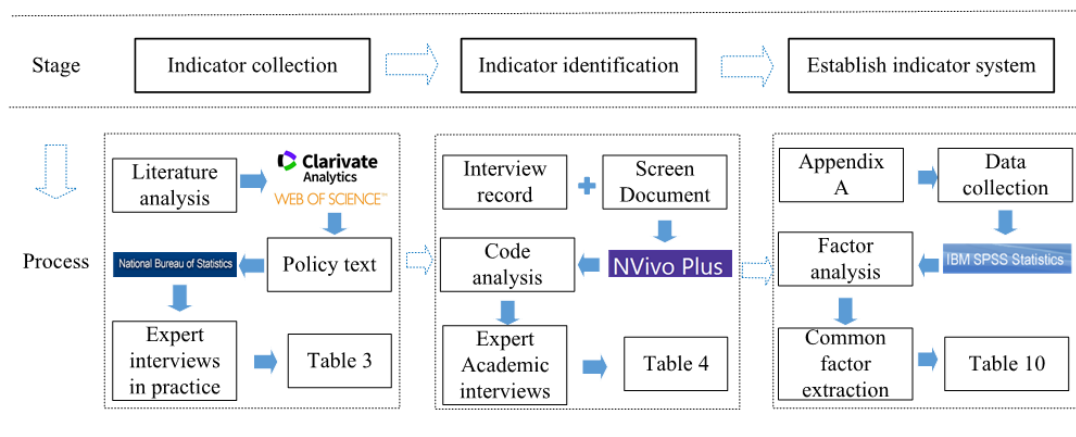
Stage

Indicator collection

Indicator identification

Establish indicator system

Process

Literature analysis

Clarivate Analytics

WEB OF SCIENCE™

Policy text

National Bureau of Statistics

Expert interviews in practice

Table 3

Interview record

+

Screen Document

NVivo Plus

Code analysis

Expert Academic interviews

Table 4

Appendix A

Data collection

IBM SPSS Statistics

Factor analysis

Common factor extraction

Table 10